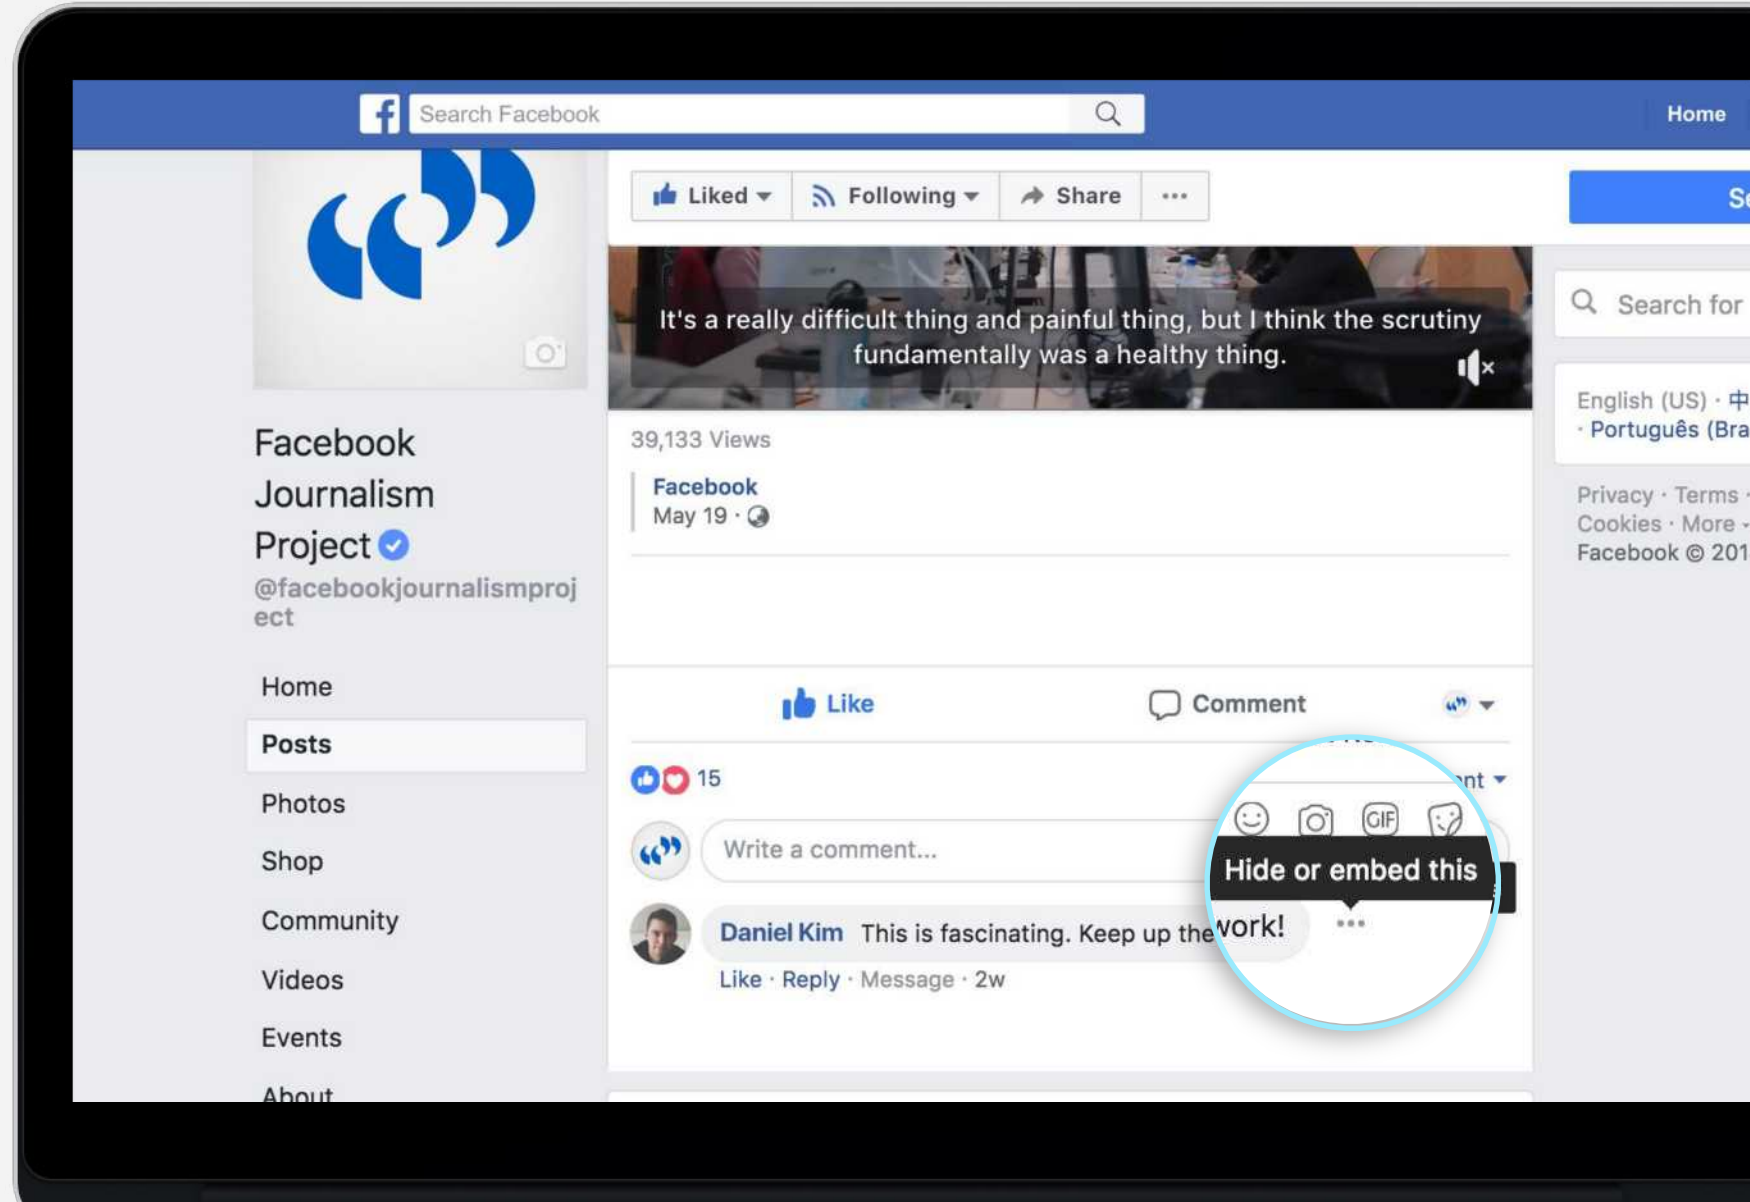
Search Facebook

Home

Liked Following Share ···

Se

It's a really difficult thing and painful thing, but I think the scrutiny fundamentally was a healthy thing.

Search for

English (US) · 中 · Português (Bra

Privacy · Terms · Cookies · More · Facebook © 201

Facebook Journalism Project

@facebookjournalismproject

Home

Posts

Photos

Shop

Community

Videos

Events

About

39,133 Views

Facebook
May 19 ·

Like

Comment

15

nt

GIF

Write a comment...

Hide or embed this

Daniel Kim This is fascinating. Keep up the work!

Like · Reply · Message · 2w